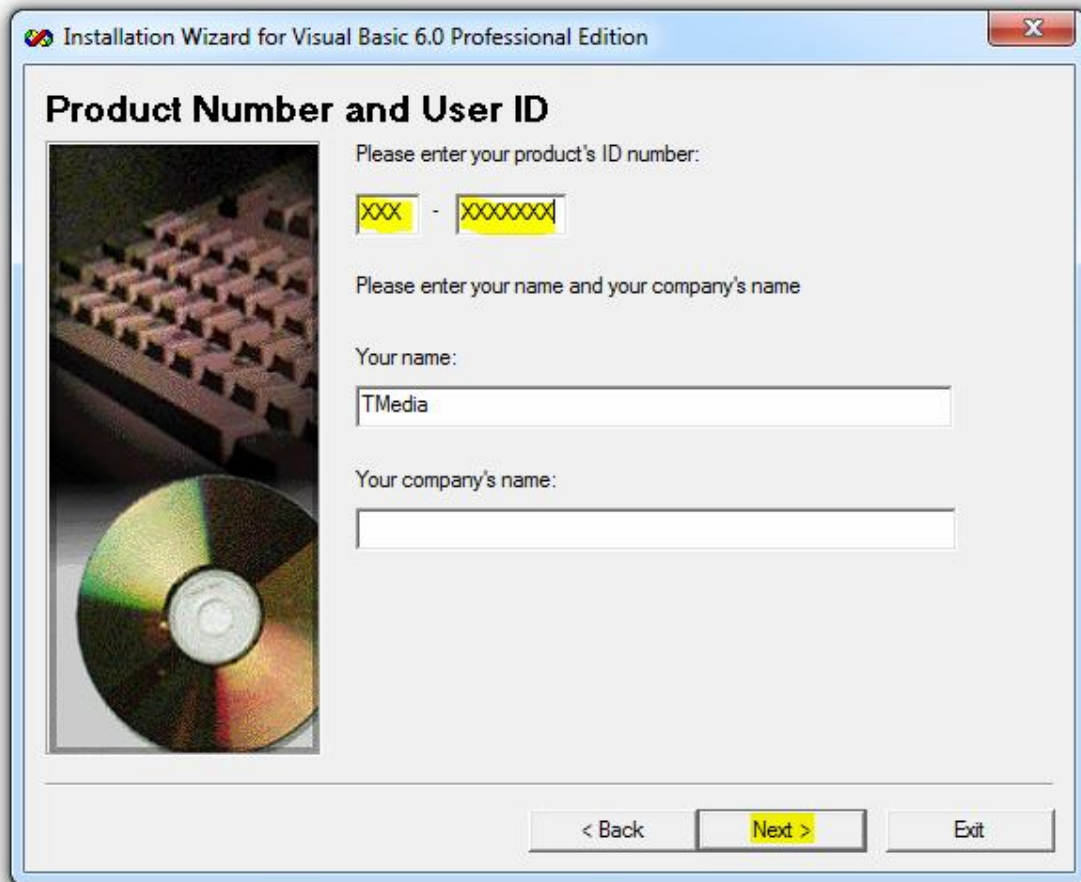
Installation Wizard for Visual Basic 6.0 Professional Edition

Product Number and User ID

Please enter your product's ID number:

XXX - XXXXXXX

Please enter your name and your company's name

Your name:

TMedia

Your company's name:

< Back

Next >

Exit